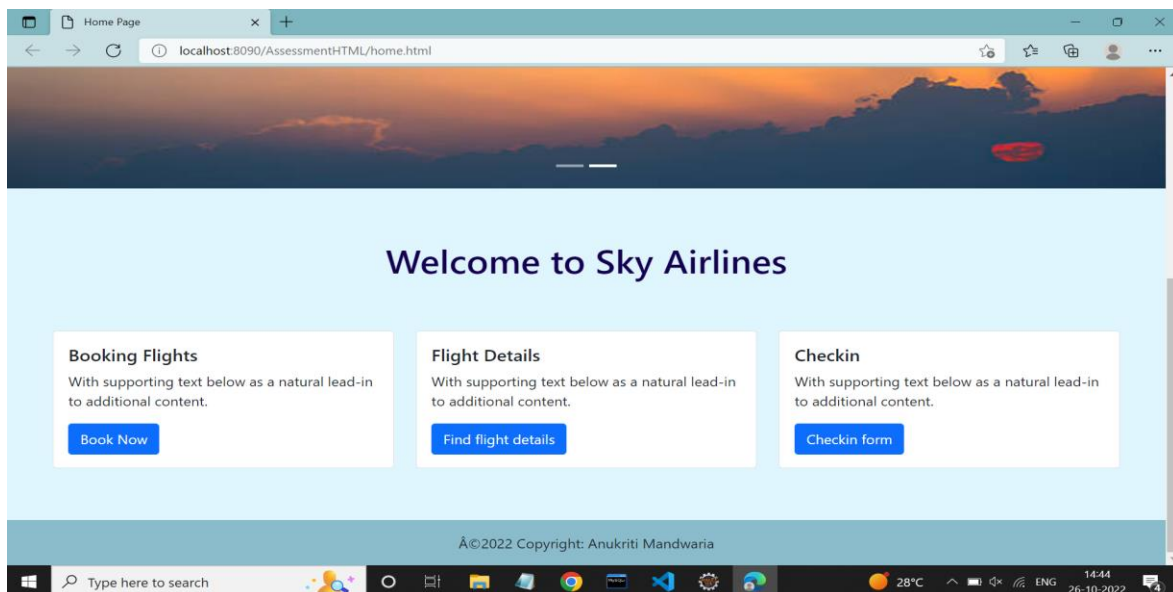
Home Page

localhost:8090/AssessmentHTML/home.html

Welcome to Sky Airlines

Booking Flights

With supporting text below as a natural lead-in to additional content.

Book Now

Flight Details

With supporting text below as a natural lead-in to additional content.

Find flight details

Checkin

With supporting text below as a natural lead-in to additional content.

Checkin form

Â©2022 Copyright: Anukriti Mandwaria

Type here to search

28°C ENG 14:44 26-10-2022